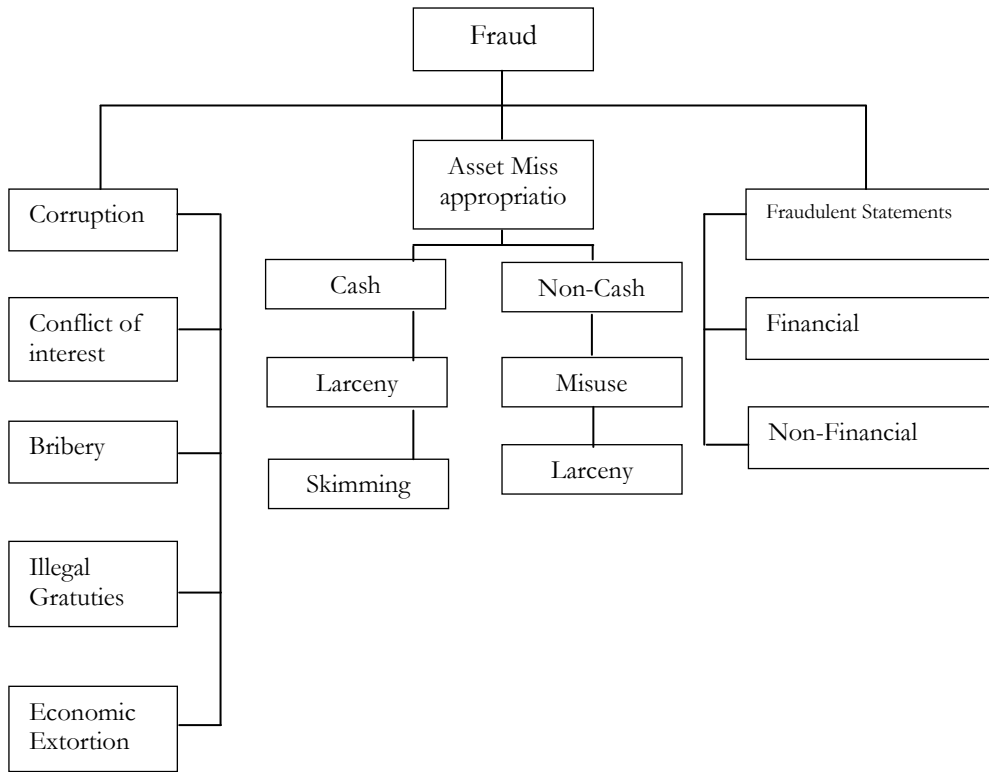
Fraud

Corruption

Conflict of interest

Bribery

Illegal Gratuties

Economic Extortion

Asset Miss appropriatio

Cash

Larceny

Skimming

Non-Cash

Misuse

Larceny

Fraudulent Statements

Financial

Non-Financial